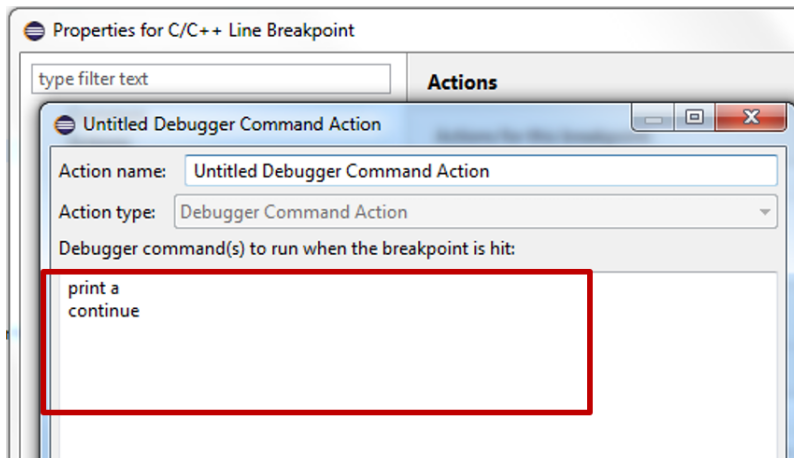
Properties for C/C++ Line Breakpoint

type filter text

Actions

Untitled Debugger Command Action

Action name: Untitled Debugger Command Action

Action type: Debugger Command Action

Debugger command(s) to run when the breakpoint is hit:

print a
continue